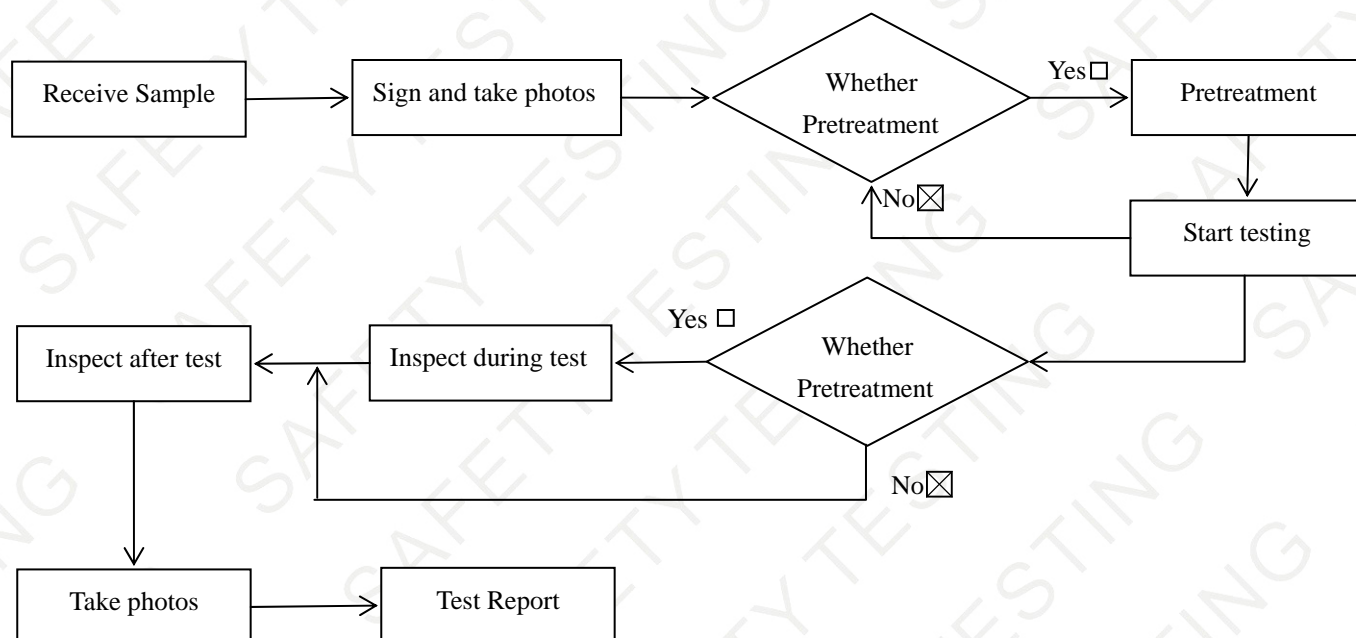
Receive Sample

Sign and take photos

Whether Pretreatment

Yes☐

Pretreatment

No☒

Start testing

Yes ☐

Inspect after test

Inspect during test

Whether Pretreatment

No☒

Take photos

Test Report

SAFETY TESTING